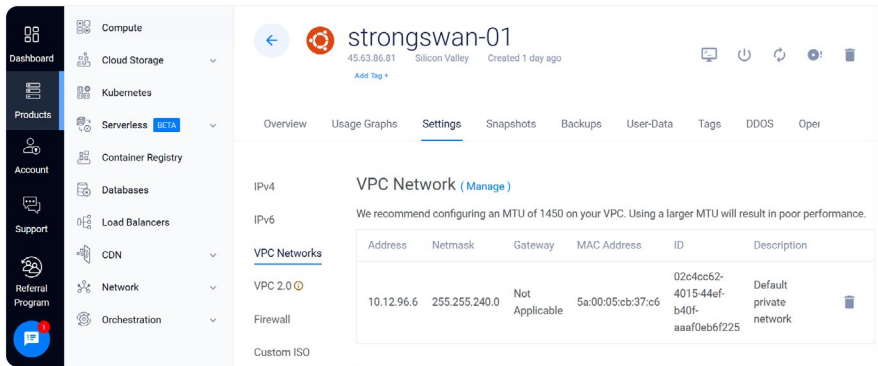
Dashboard

Products

Account

Support

Referral Program

1

Compute

Cloud Storage

Kubernetes

Serverless BETA

Container Registry

Databases

Load Balancers

CDN

Network

Orchestration

strongswan-01

45.63.86.81 Silicon Valley Created 1 day ago

Add Tag +

Overview Usage Graphs Settings Snapshots Backups User-Data Tags DDOS Oper

IPv4

IPv6

VPC Networks

VPC 2.0

Firewall

Custom ISO

VPC Network ( Manage )

We recommend configuring an MTU of 1450 on your VPC. Using a larger MTU will result in poor performance.

| Address | Netmask | Gateway | MAC Address | ID | Description |
|---|---|---|---|---|---|
| 10.12.96.6 | 255.255.240.0 | Not Applicable | 5a:00:05:cb:37:c6 | 02c4cc62-4015-44ef-b40f-aaaf0eb6f225 | Default private network |